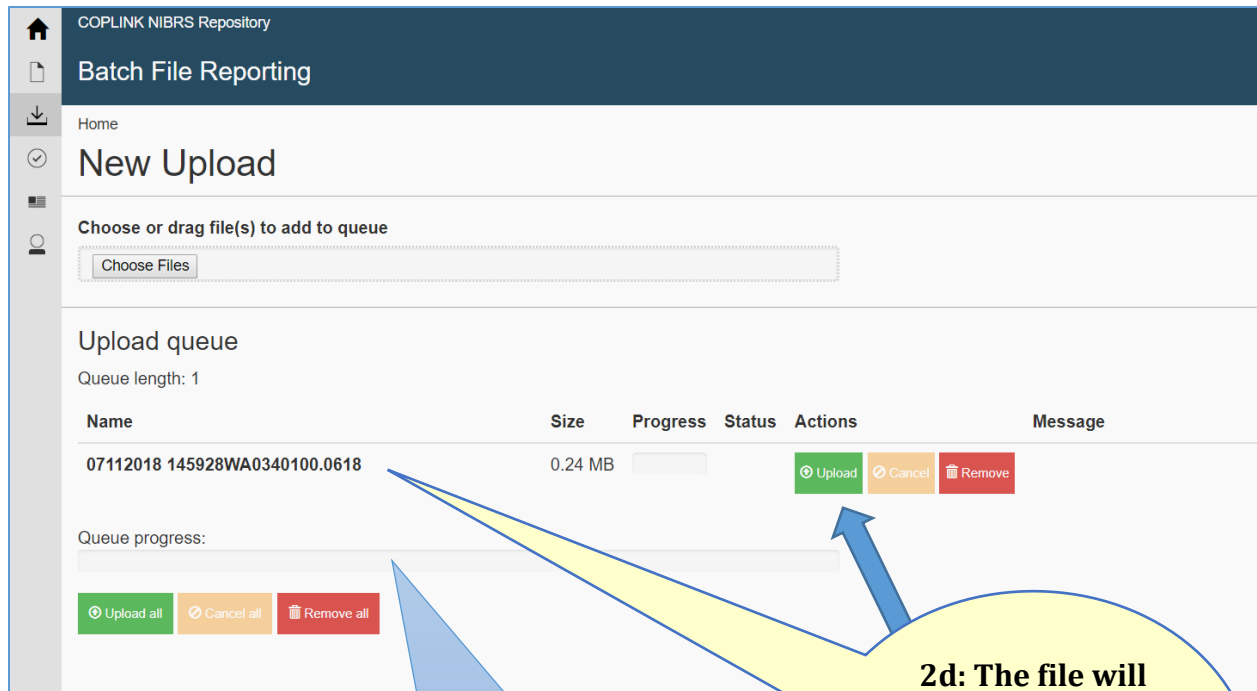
COPLINK NIBRS Repository

Batch File Reporting

Home

New Upload

Choose or drag file(s) to add to queue

Choose Files

Upload queue

Queue length: 1

| Name | Size | Progress | Status | Actions | Message |
|---|---|---|---|---|---|
| 07112018 145928WA0340100.0618 | 0.24 MB | | | Upload Cancel Remove | |

Queue progress:

Upload all Cancel all Remove all

2d: The file will